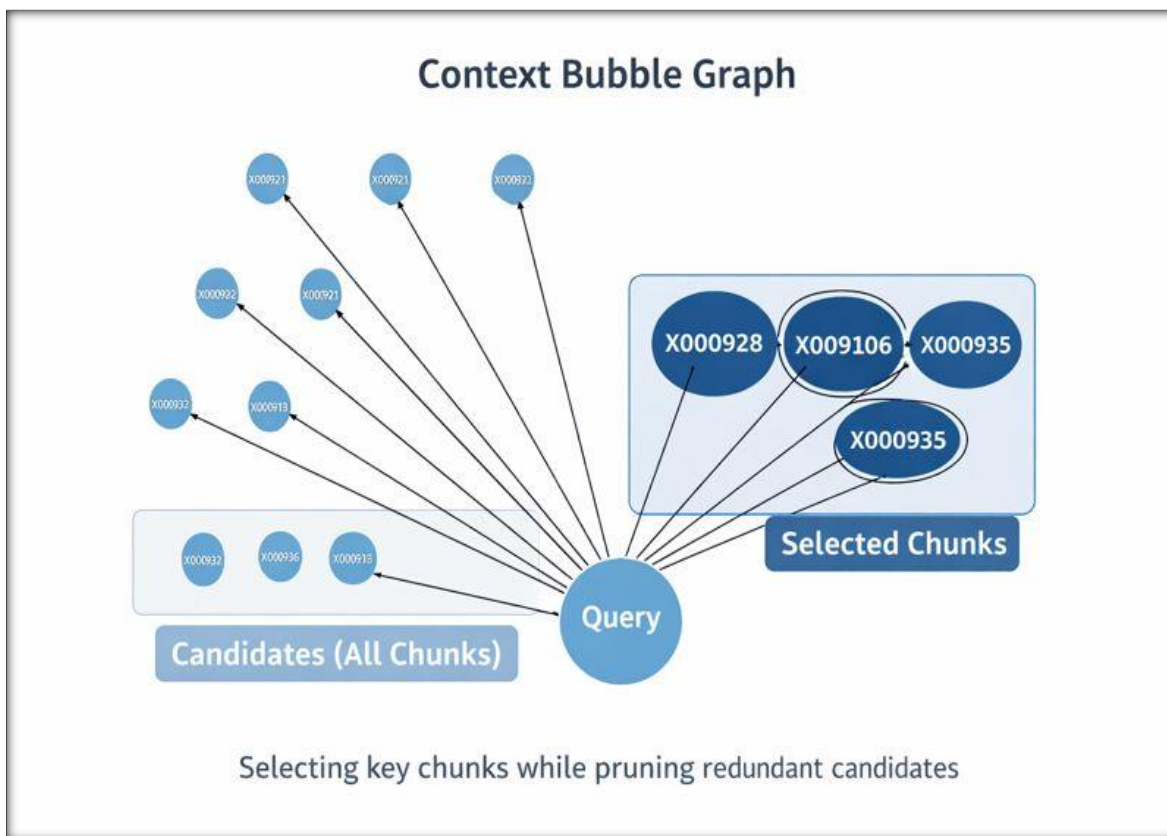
Context Bubble Graph

X000921

X000921

X000922

X000922

X000921

X000932

X000918

X000928

X009106

X000935

X000935

X000932

X000936

X000918

Selected Chunks

Query

Candidates (All Chunks)

Selecting key chunks while pruning redundant candidates